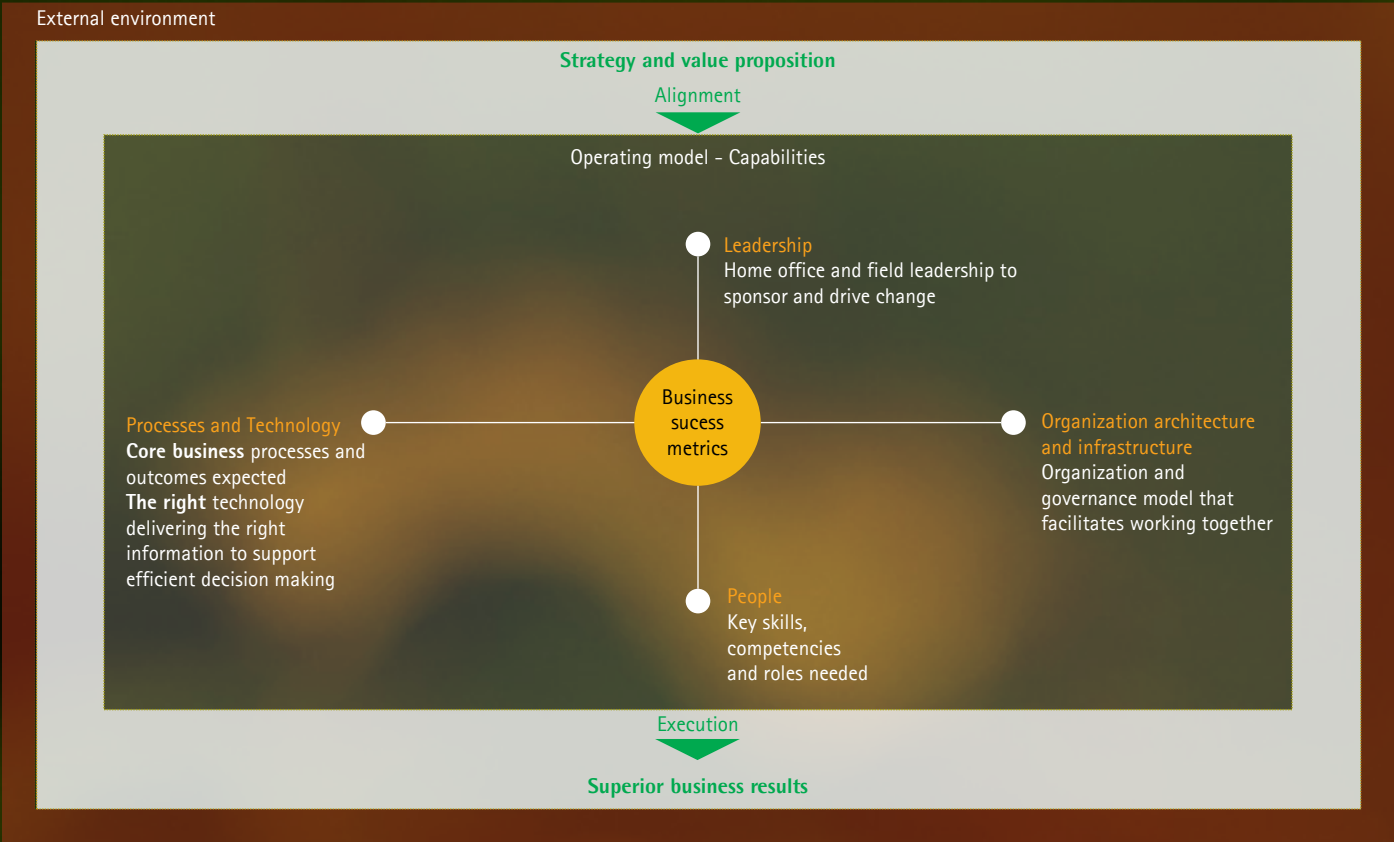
External environment

Strategy and value proposition

Alignment

Operating model - Capabilities

Leadership
Home office and field leadership to sponsor and drive change

Processes and Technology
**Core business** processes and outcomes expected
**The right** technology delivering the right information to support efficient decision making

Business sucess metrics

Organization architecture and infrastructure
Organization and governance model that facilitates working together

People
Key skills, competencies and roles needed

Execution

Superior business results